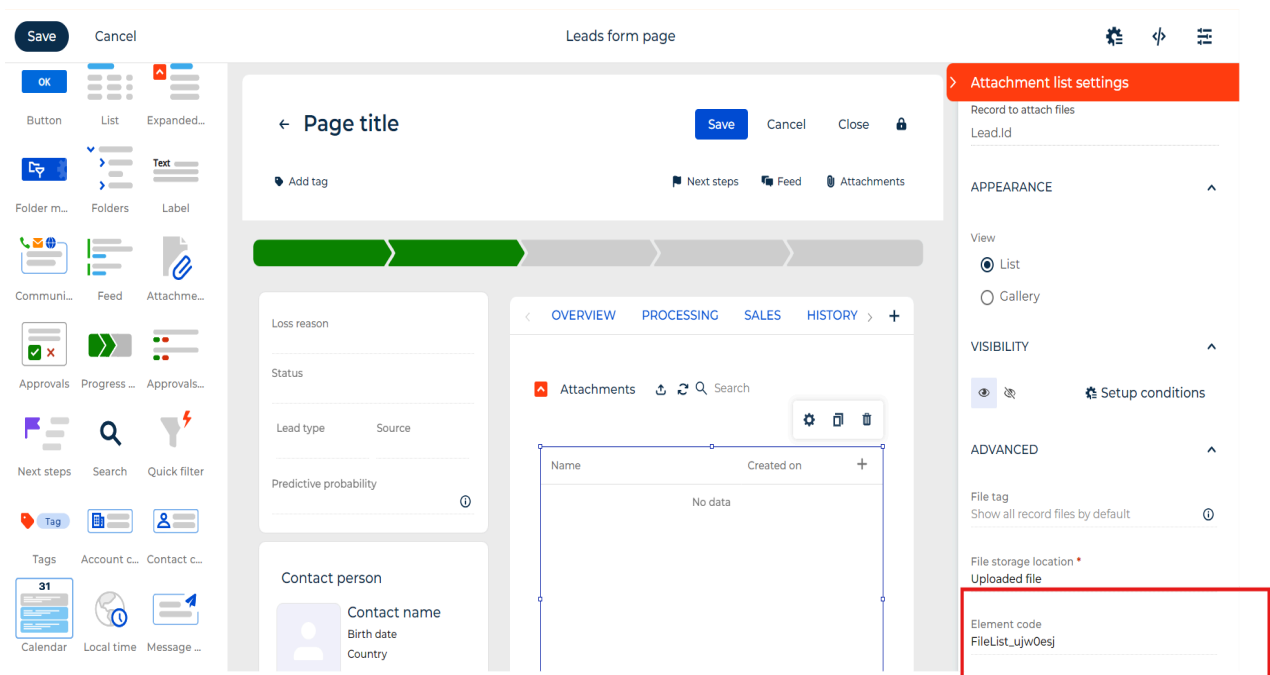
Save Cancel

Leads form page

OK
Button
List
Expanded...
Folder m...
Folders
Text
Label
Communi...
Feed
Attachme...
Approvals
Progress ...
Approvals...
Next steps
Search
Quick filter
Tag
Tags
Account c...
Contact c...
31
Calendar
Local time
Message ...

← Page title

Save Cancel Close

Add tag

Next steps Feed Attachments

Loss reason

Status

Lead type Source

Predictive probability

Contact person

Contact name
Birth date
Country

OVERVIEW PROCESSING SALES HISTORY +

Attachments Search

Name Created on +

No data

Attachment list settings

Record to attach files
Lead.Id

APPEARANCE

View
List
Gallery

VISIBILITY

Setup conditions

ADVANCED

File tag
Show all record files by default

File storage location *
Uploaded file

Element code
FileList_ujw0esj